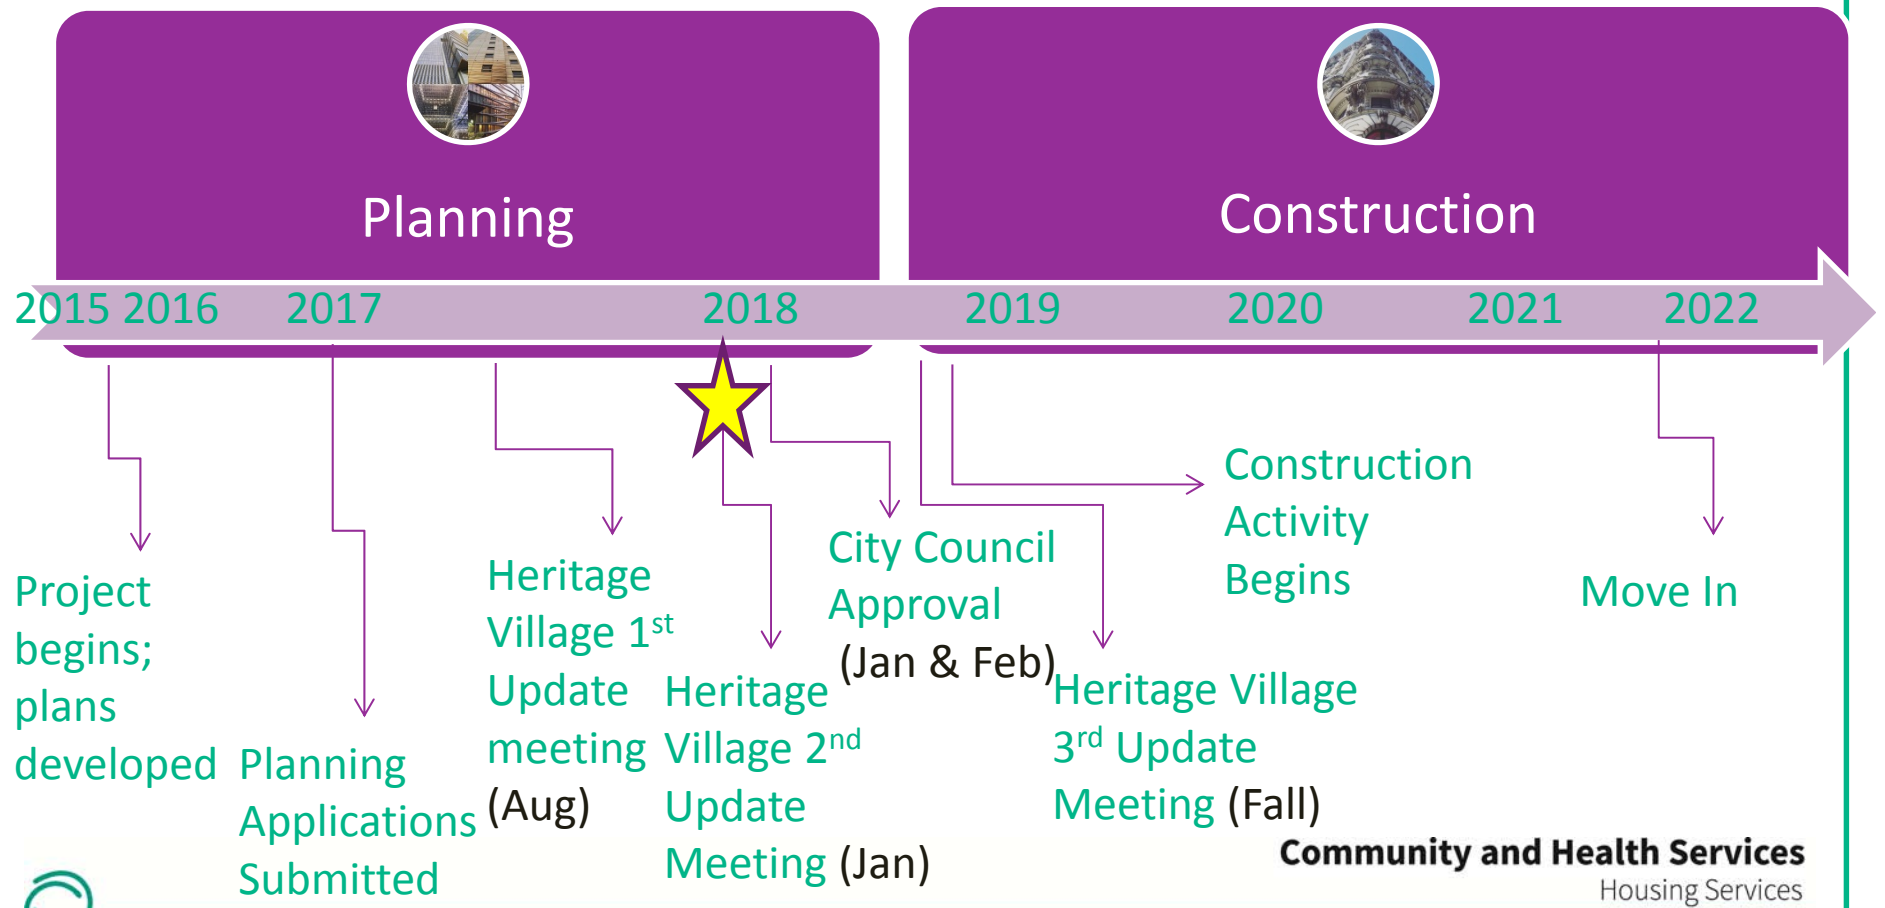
Planning

Construction

2015 2016 2017 2018 2019 2020 2021 2022

Project begins; plans developed

Planning Applications Submitted

Heritage Village 1$^{st}$ Update meeting (Aug)

Heritage Village 2$^{nd}$ Update Meeting (Jan)

City Council Approval (Jan & Feb)

Heritage Village 3$^{rd}$ Update Meeting (Fall)

Construction Activity Begins

Move In

Community and Health Services
Housing Services